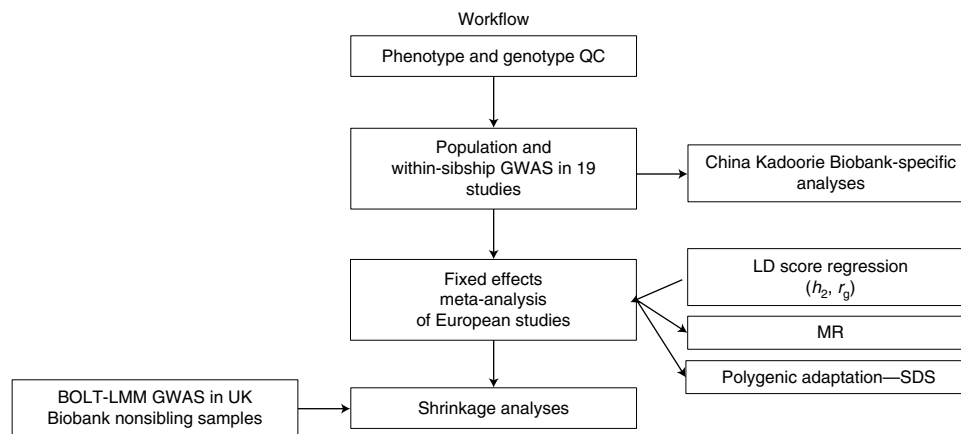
Workflow

Phenotype and genotype QC

Population and within-sibship GWAS in 19 studies

China Kadoorie Biobank-specific analyses

Fixed effects meta-analysis of European studies

LD score regression ($h_2$, $r_g$)

MR

Polygenic adaptation—SDS

BOLT-LMM GWAS in UK Biobank nonsibling samples

Shrinkage analyses